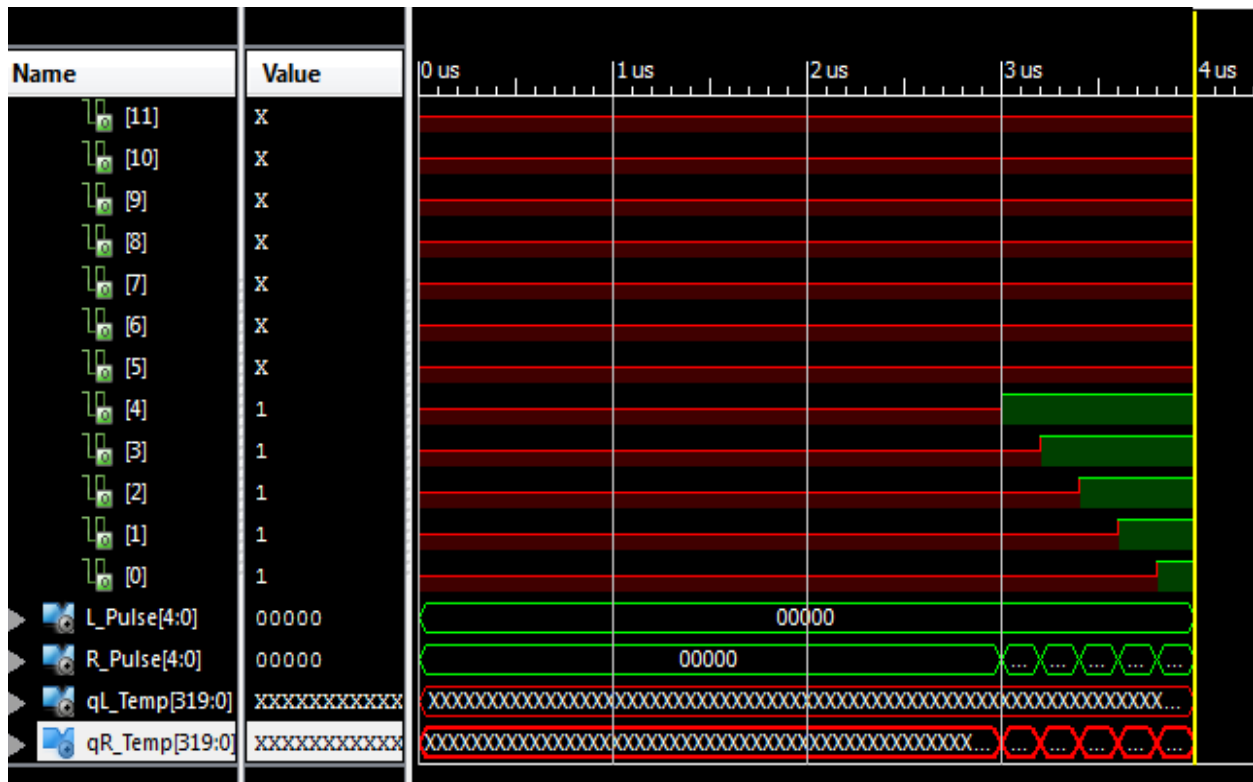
| Name | Value |
|---|---|
| [11] | X |
| [10] | X |
| [9] | X |
| [8] | X |
| [7] | X |
| [6] | X |
| [5] | X |
| [4] | 1 |
| [3] | 1 |
| [2] | 1 |
| [1] | 1 |
| [0] | 1 |
| L_Pulse[4:0] | 00000 |
| R_Pulse[4:0] | 00000 |
| qL_Temp[319:0] | XXXXXXXXXXX |
| qR_Temp[319:0] | XXXXXXXXXXX |

0 us 1 us 2 us 3 us 4 us

00000

00000 ... ... ... ... ...

XXXXXXXXXXXXXXXXXXXXXXXXXXXXXXXXXXXXXXXXXXXXXXXXXXXXXXXXXXXXXXXXXXXXXXXX...

XXXXXXXXXXXXXXXXXXXXXXXXXXXXXXXXXXXXXXXXXXXXXXXXXXXX... ... ... ... ... ...